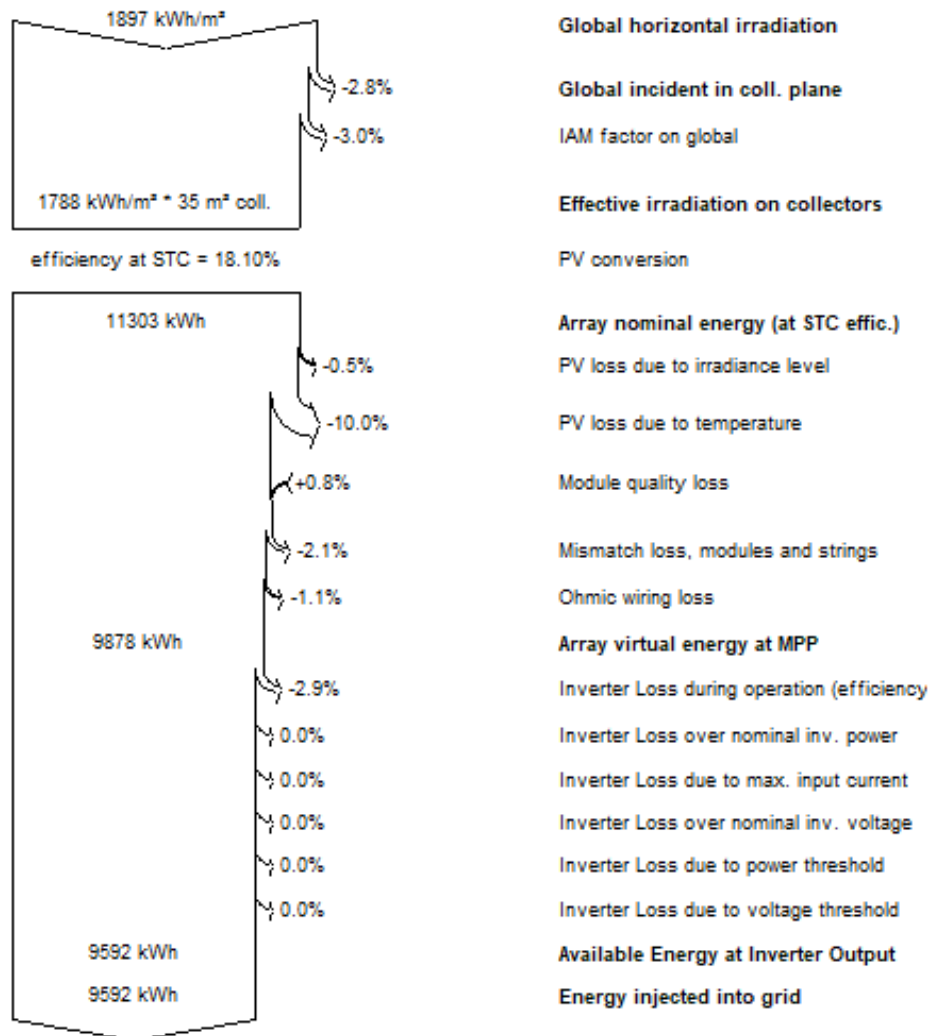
1897 kWh/m²

Global horizontal irradiation

-2.8%

Global incident in coll. plane

-3.0%

IAM factor on global

1788 kWh/m² * 35 m² coll.

Effective irradiation on collectors

efficiency at STC = 18.10%

PV conversion

11303 kWh

Array nominal energy (at STC effic.)

-0.5%

PV loss due to irradiance level

-10.0%

PV loss due to temperature

+0.8%

Module quality loss

-2.1%

Mismatch loss, modules and strings

-1.1%

Ohmic wiring loss

9878 kWh

Array virtual energy at MPP

-2.9%

Inverter Loss during operation (efficiency

0.0%

Inverter Loss over nominal inv. power

0.0%

Inverter Loss due to max. input current

0.0%

Inverter Loss over nominal inv. voltage

0.0%

Inverter Loss due to power threshold

0.0%

Inverter Loss due to voltage threshold

9592 kWh

Available Energy at Inverter Output

9592 kWh

Energy injected into grid